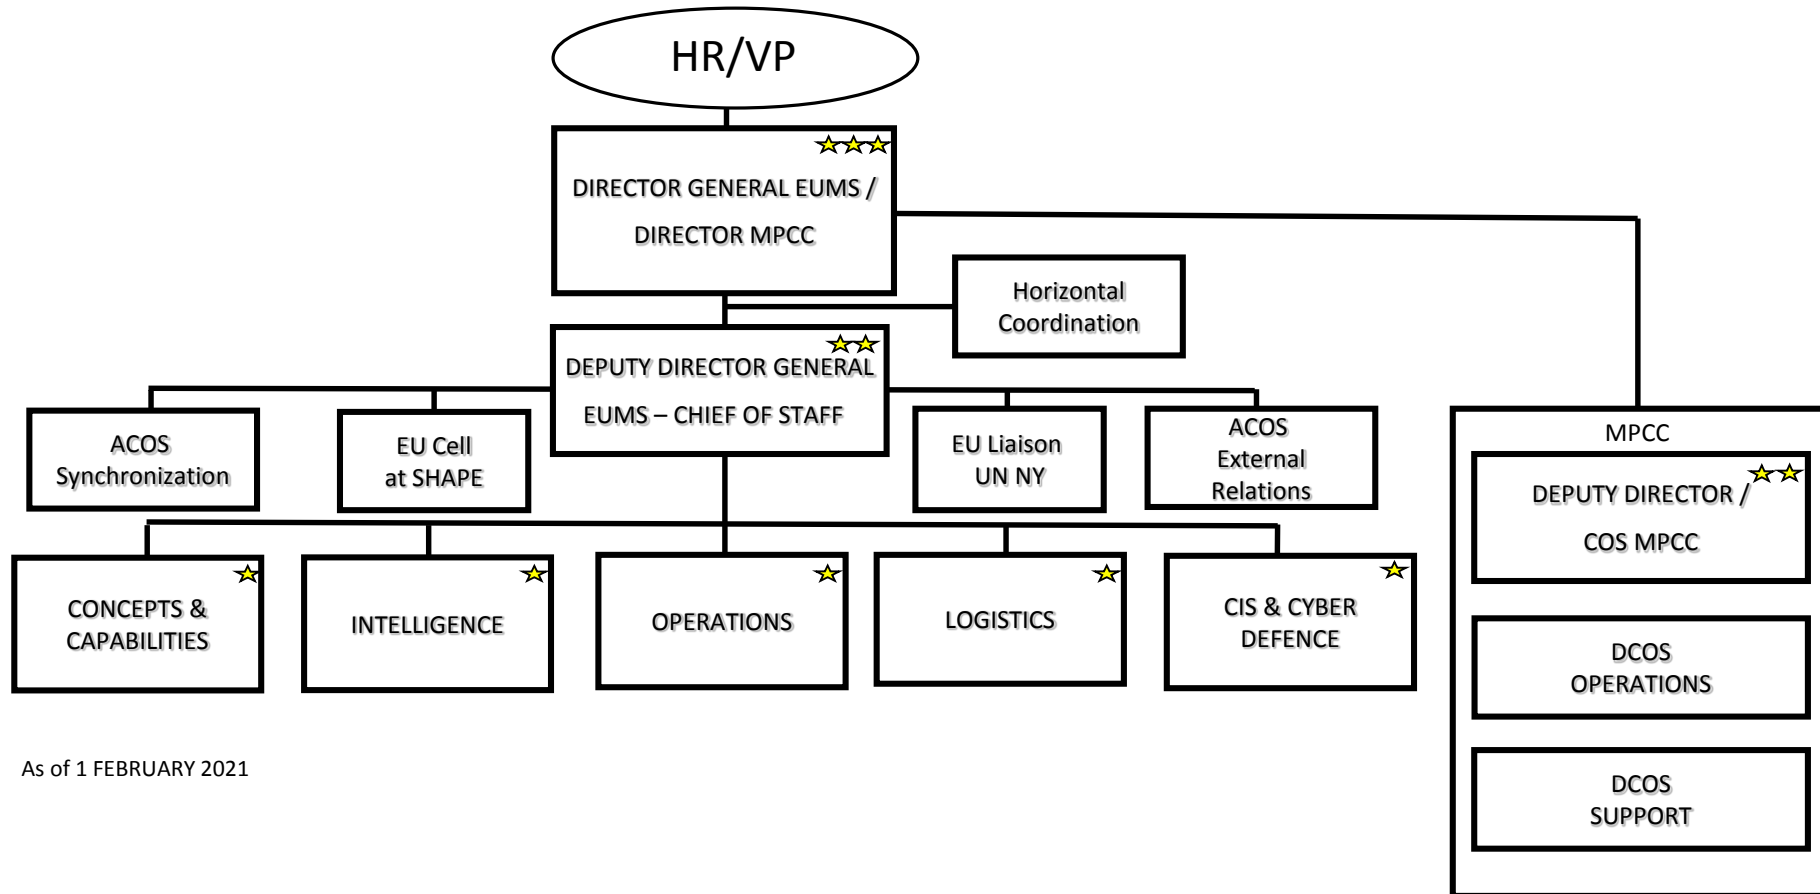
HR/VP

DIRECTOR GENERAL EUMS / DIRECTOR MPCC

Horizontal Coordination

DEPUTY DIRECTOR GENERAL EUMS – CHIEF OF STAFF

ACOS Synchronization

EU Cell at SHAPE

EU Liaison UN NY

ACOS External Relations

MPCC

DEPUTY DIRECTOR / COS MPCC

CONCEPTS & CAPABILITIES

INTELLIGENCE

OPERATIONS

LOGISTICS

CIS & CYBER DEFENCE

DCOS OPERATIONS

DCOS SUPPORT

As of 1 FEBRUARY 2021